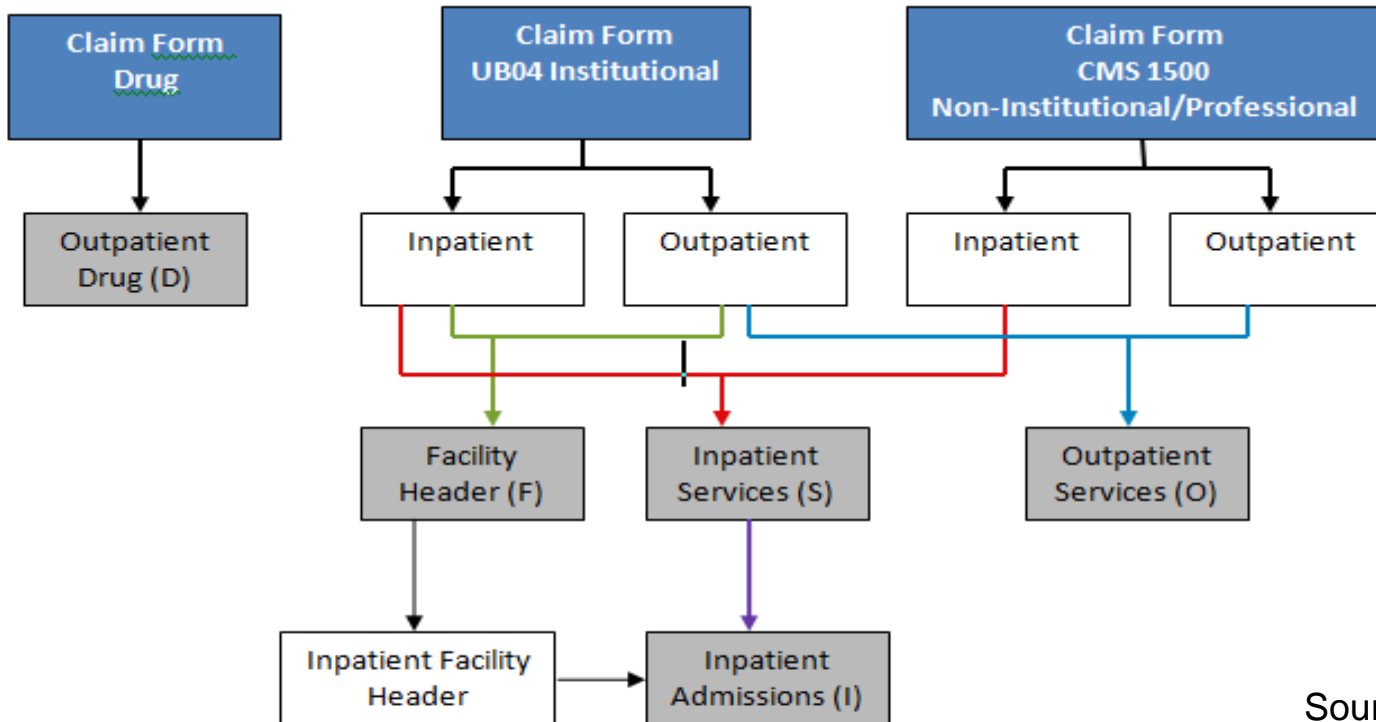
Claim Form Drug

Claim Form UB04 Institutional

Claim Form CMS 1500 Non-Institutional/Professional

Outpatient Drug (D)

Inpatient

Outpatient

Inpatient

Outpatient

Facility Header (F)

Inpatient Services (S)

Outpatient Services (O)

Inpatient Facility Header

Inpatient Admissions (I)

Sou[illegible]